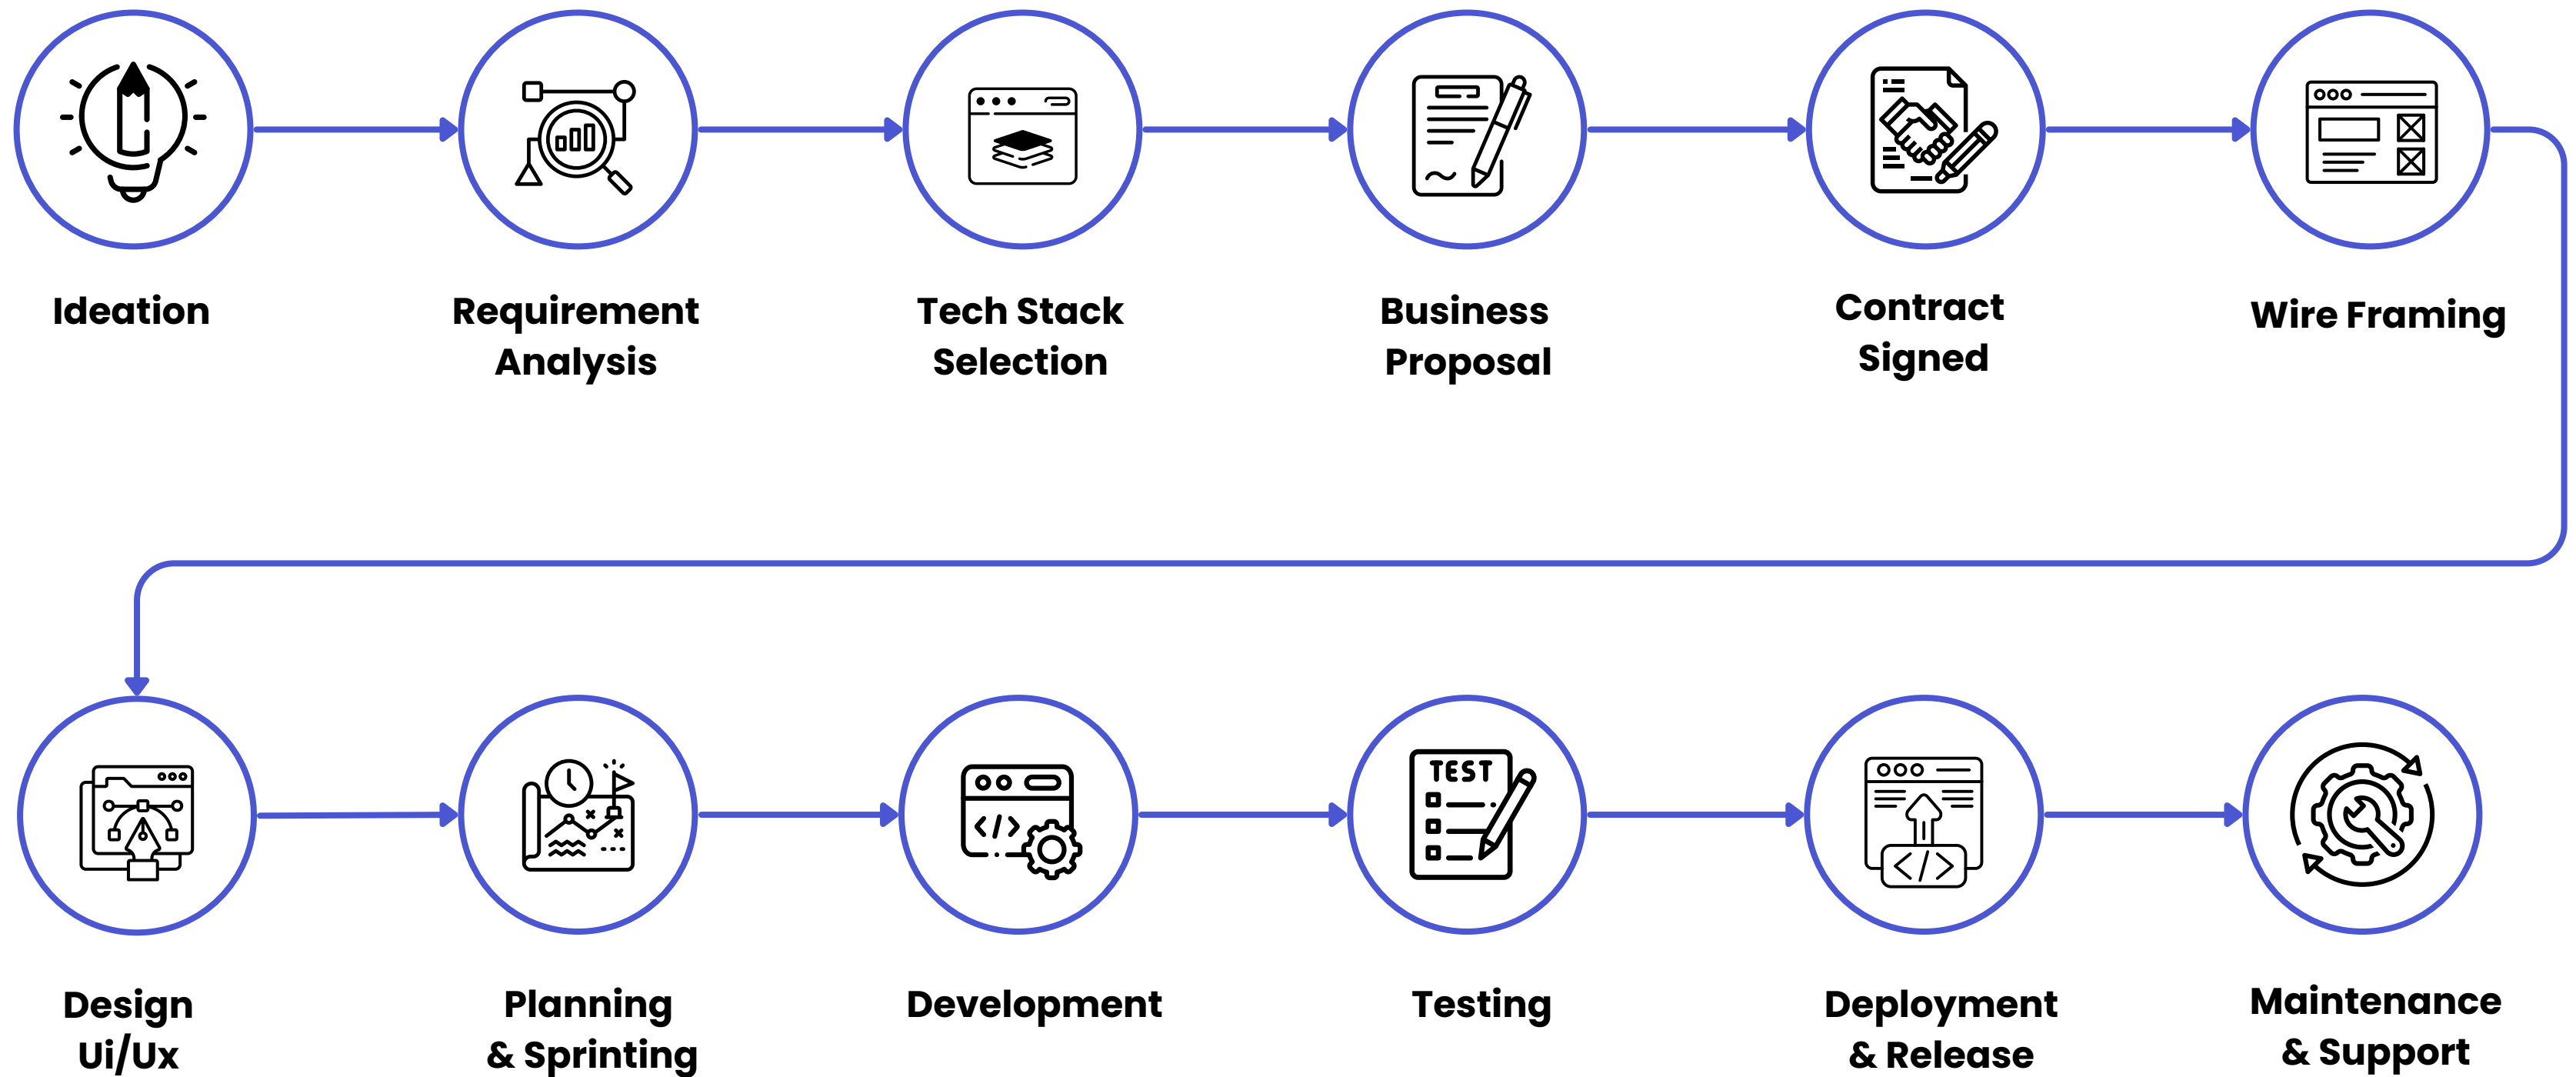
Ideation

Requirement Analysis

Tech Stack Selection

Business Proposal

Contract Signed

Wire Framing

Design Ui/Ux

Planning & Sprinting

Development

TEST

Testing

Deployment & Release

Maintenance & Support